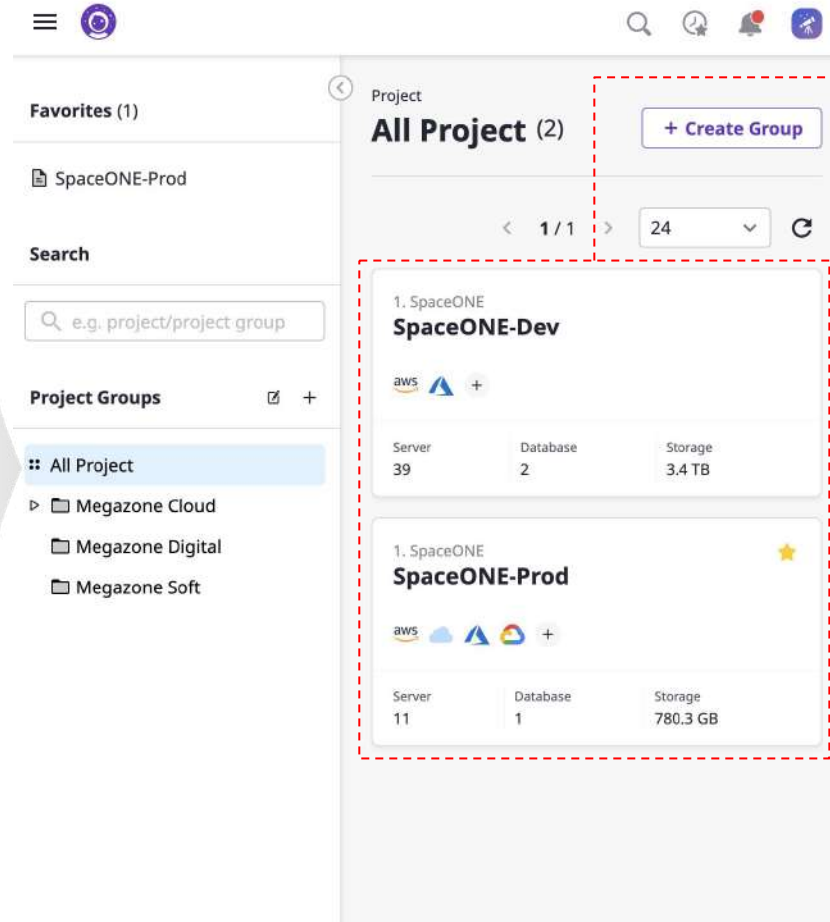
Favorites (1)

SpaceONE-Prod

Search

e.g. project/project group

Project Groups

All Project

Megazone Cloud

Megazone Digital

Megazone Soft

Project

All Project (2)

+ Create Group

1 / 1

24

1. SpaceONE

SpaceONE-Dev

aws +

Server
39

Database
2

Storage
3.4 TB

1. SpaceONE

SpaceONE-Prod

aws +

Server
11

Database
1

Storage
780.3 GB